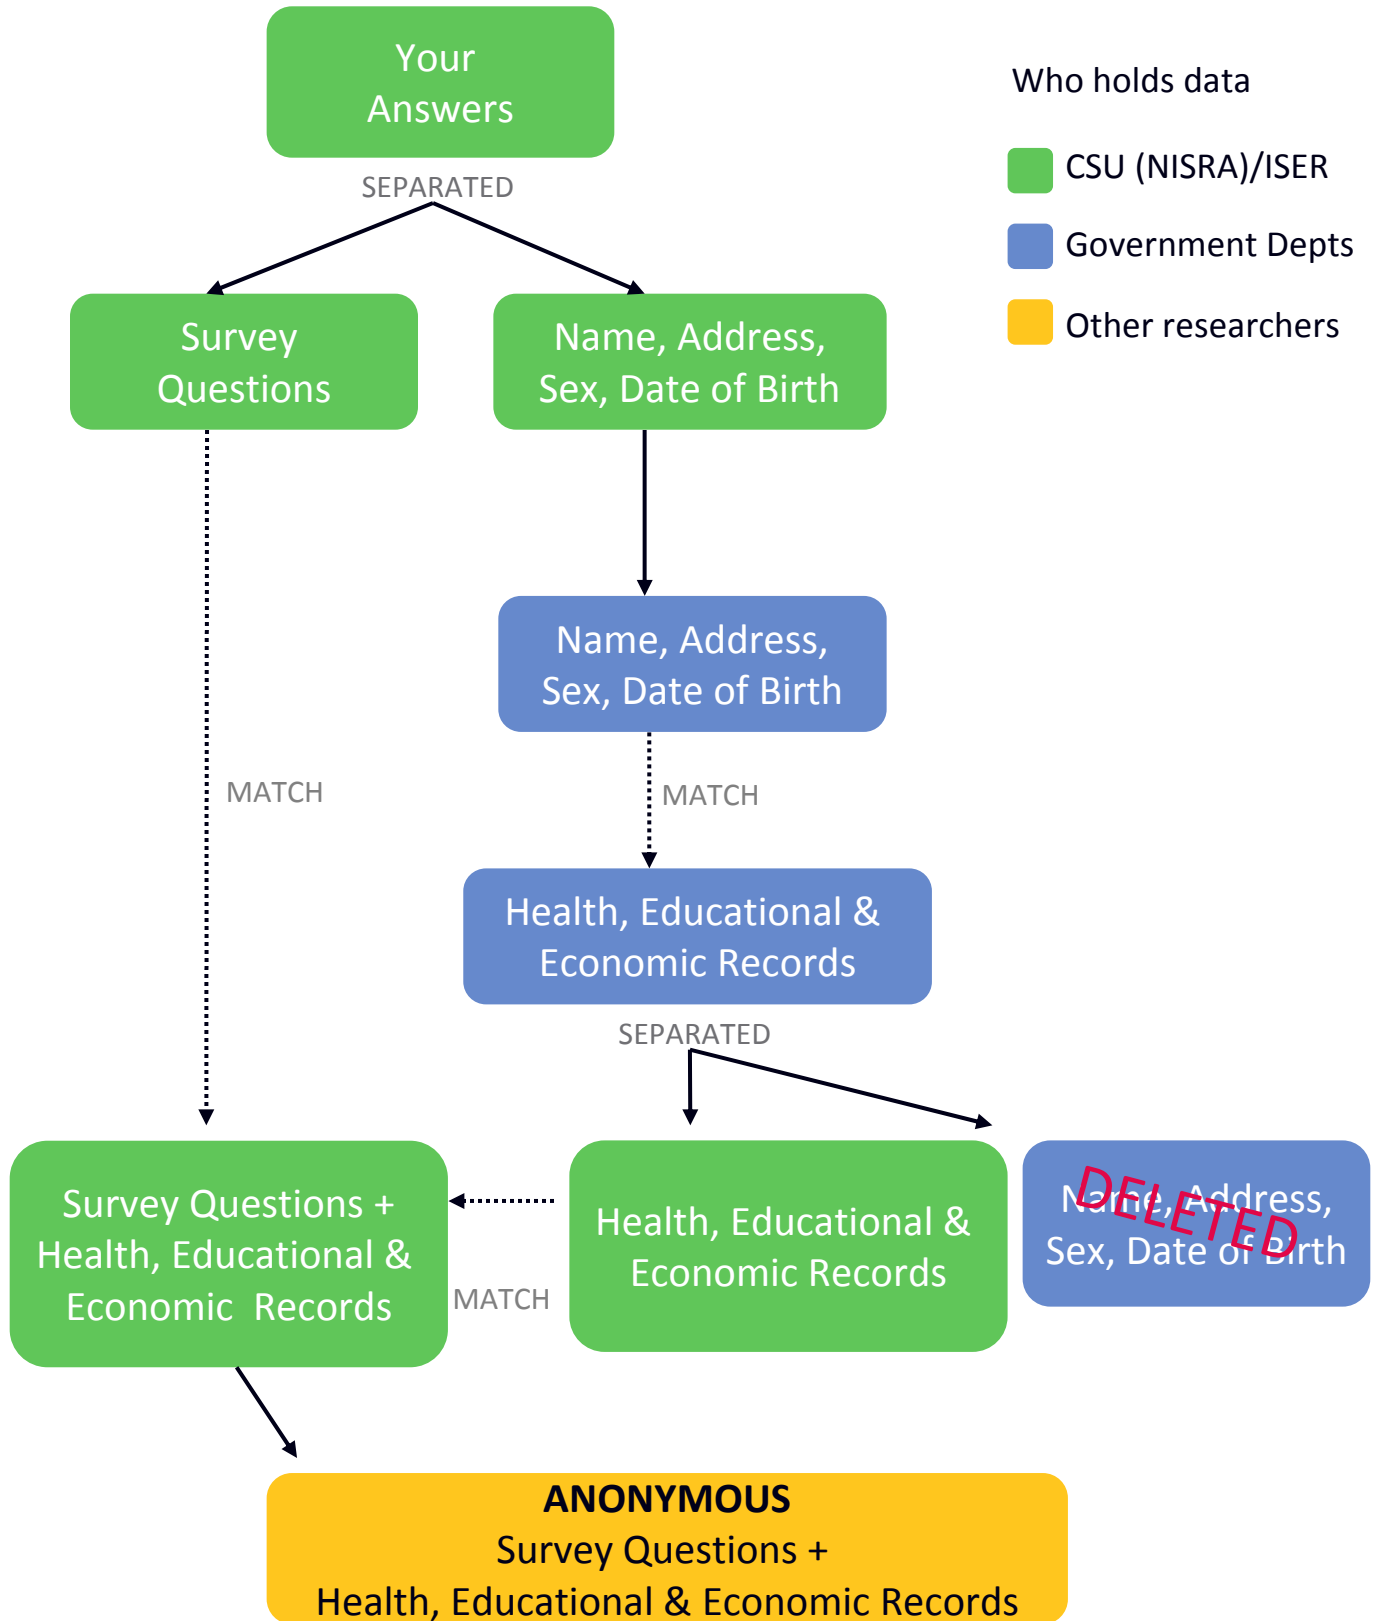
Your Answers

SEPARATED

Survey Questions

Name, Address, Sex, Date of Birth

Who holds data

CSU (NISRA)/ISER

Government Depts

Other researchers

Name, Address, Sex, Date of Birth

MATCH

MATCH

Health, Educational & Economic Records

SEPARATED

Survey Questions + Health, Educational & Economic Records

MATCH

Health, Educational & Economic Records

Name, Address, Sex, Date of Birth

DELETED

ANONYMOUS
Survey Questions +
Health, Educational & Economic Records